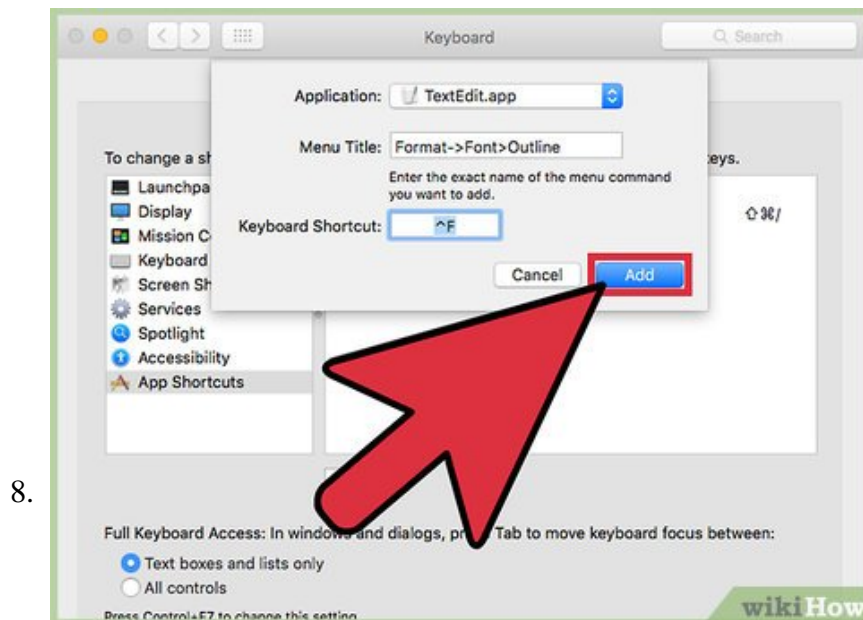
8.

Keyboard

Search

Application: TextEdit.app

Menu Title: Format->Font>Outline

Enter the exact name of the menu command you want to add.

Keyboard Shortcut: ^F

Cancel

Add

To change a sh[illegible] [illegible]eys.

Launchpa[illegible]
Display
Mission C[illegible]
Keyboard
Screen Sh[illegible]
Services
Spotlight
Accessibility
App Shortcuts

⇧⌘/

Full Keyboard Access: In windo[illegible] and dialogs, pr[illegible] Tab to move keyboard focus between:

Text boxes and lists only
All controls

Press Control+F7 to change this setting.

wikiHow